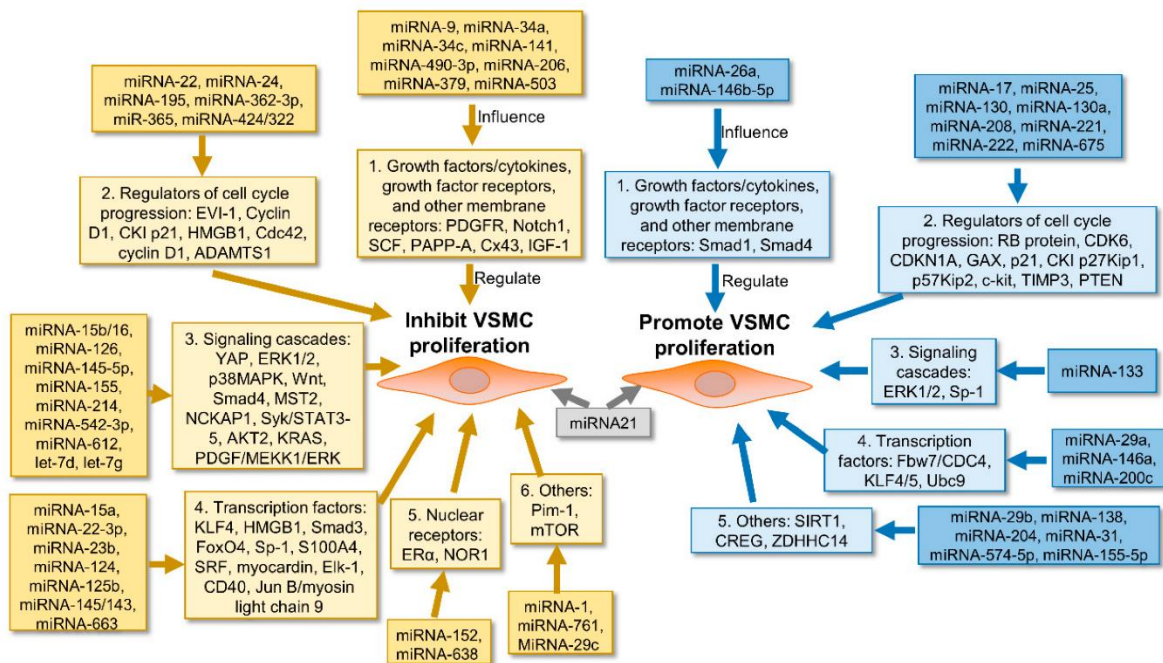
miRNA-22, miRNA-24, miRNA-195, miRNA-362-3p, miR-365, miRNA-424/322

2. Regulators of cell cycle progression: EVI-1, Cyclin D1, CKI p21, HMGB1, Cdc42, cyclin D1, ADAMTS1

miRNA-9, miRNA-34a, miRNA-34c, miRNA-141, miRNA-490-3p, miRNA-206, miRNA-379, miRNA-503

Influence

1. Growth factors/cytokines, growth factor receptors, and other membrane receptors: PDGFR, Notch1, SCF, PAPP-A, Cx43, IGF-1

Regulate

miRNA-26a, miRNA-146b-5p

Influence

1. Growth factors/cytokines, growth factor receptors, and other membrane receptors: Smad1, Smad4

Regulate

miRNA-17, miRNA-25, miRNA-130, miRNA-130a, miRNA-208, miRNA-221, miRNA-222, miRNA-675

2. Regulators of cell cycle progression: RB protein, CDK6, CDKN1A, GAX, p21, CKI p27Kip1, p57Kip2, c-kit, TIMP3, PTEN

miRNA-15b/16, miRNA-126, miRNA-145-5p, miRNA-155, miRNA-214, miRNA-542-3p, miRNA-612, let-7d, let-7g

3. Signaling cascades: YAP, ERK1/2, p38MAPK, Wnt, Smad4, MST2, NCKAP1, Syk/STAT3-5, AKT2, KRAS, PDGF/MEKK1/ERK

Inhibit VSMC proliferation

Promote VSMC proliferation

miRNA21

3. Signaling cascades: ERK1/2, Sp-1

miRNA-133

4. Transcription factors: Fbw7/CDC4, KLF4/5, Ubc9

miRNA-29a, miRNA-146a, miRNA-200c

miRNA-15a, miRNA-22-3p, miRNA-23b, miRNA-124, miRNA-125b, miRNA-145/143, miRNA-663

4. Transcription factors: KLF4, HMGB1, Smad3, FoxO4, Sp-1, S100A4, SRF, myocardin, Elk-1, CD40, Jun B/myosin light chain 9

5. Nuclear receptors: ERα, NOR1

6. Others: Pim-1, mTOR

5. Others: SIRT1, CREG, ZDHHC14

miRNA-29b, miRNA-138, miRNA-204, miRNA-31, miRNA-574-5p, miRNA-155-5p

miRNA-152, miRNA-638

miRNA-1, miRNA-761, MiRNA-29c